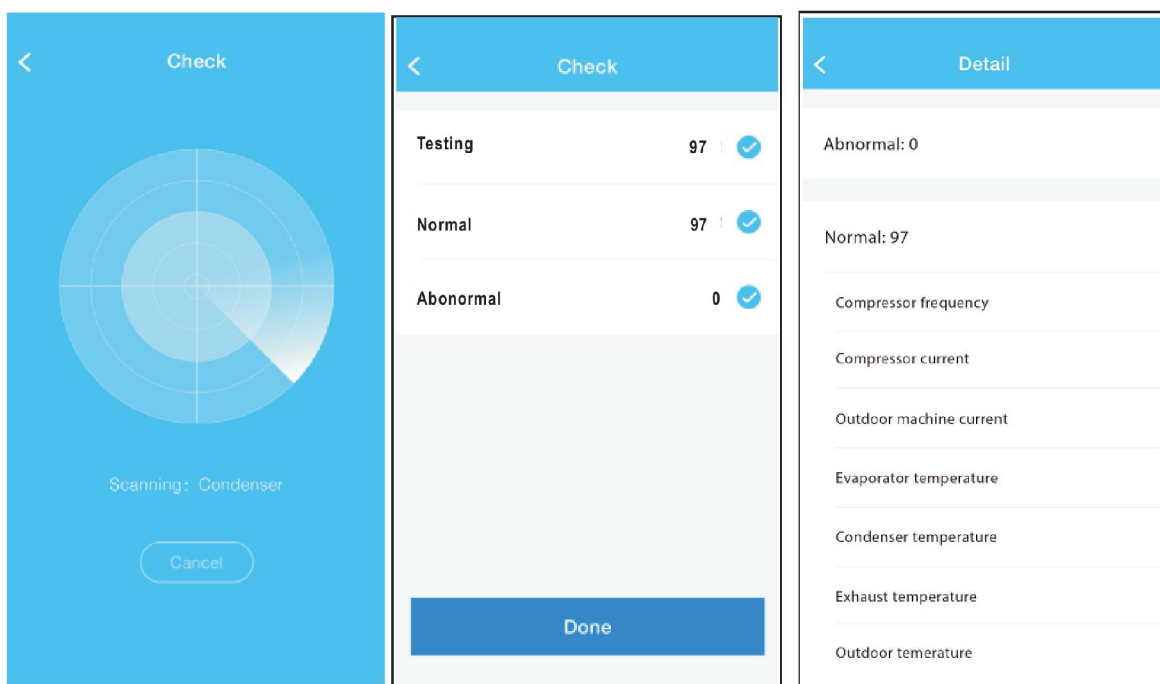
Check

Scanning: Condenser

Cancel

Check

Testing 97

Normal 97

Abonormal 0

Done

Detail

Abnormal: 0

Normal: 97

Compressor frequency

Compressor current

Outdoor machine current

Evaporator temperature

Condenser temperature

Exhaust temperature

Outdoor temerature